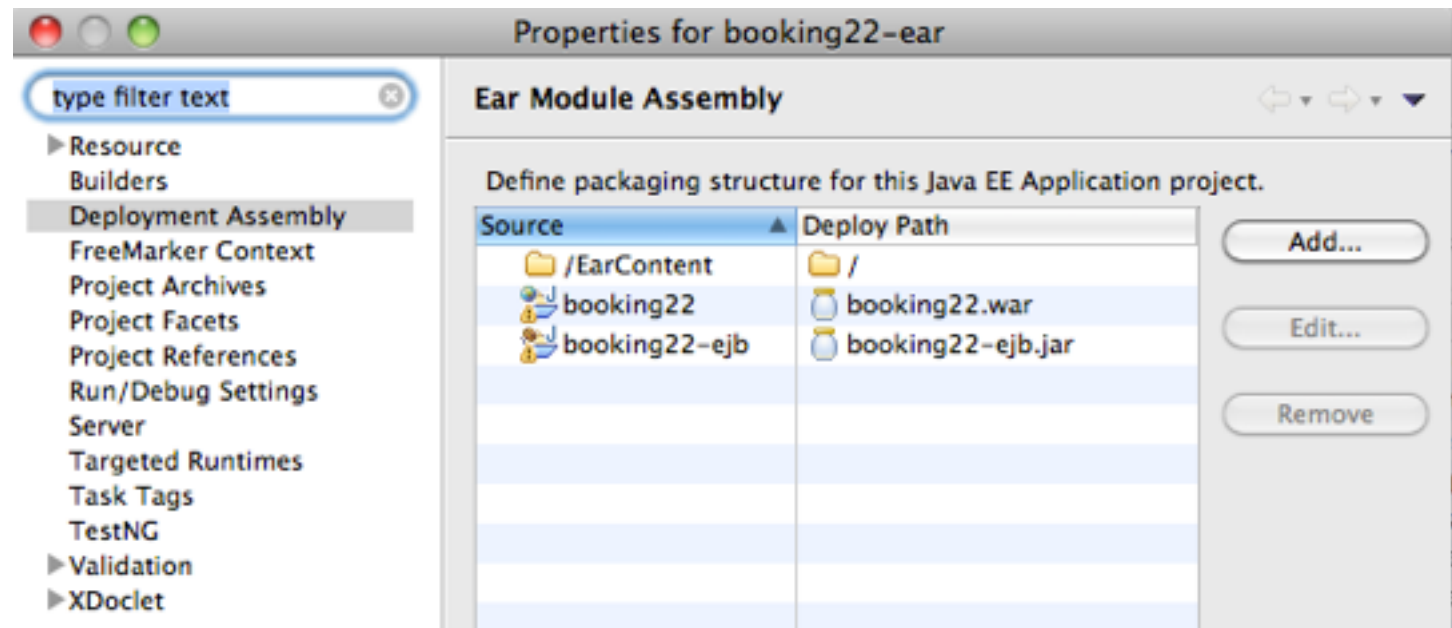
Properties for booking22-ear

type filter text

Resource
Builders
Deployment Assembly
FreeMarker Context
Project Archives
Project Facets
Project References
Run/Debug Settings
Server
Targeted Runtimes
Task Tags
TestNG
Validation
XDoclet

Ear Module Assembly

Define packaging structure for this Java EE Application project.

| Source | Deploy Path |
|---|---|
| /EarContent | / |
| booking22 | booking22.war |
| booking22-ejb | booking22-ejb.jar |

Add...
Edit...
Remove